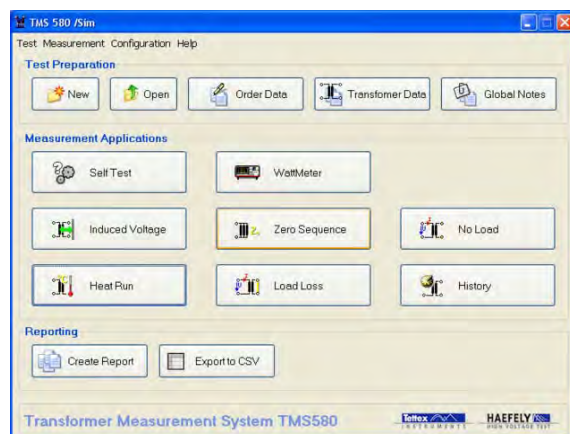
TMS 580 /Sim

Test Measurement Configuration Help

Test Preparation

New

Open

Order Data

Transformer Data

Global Notes

Measurement Applications

Self Test

WattMeter

Induced Voltage

Zero Sequence

No Load

Heat Run

Load Loss

History

Reporting

Create Report

Export to CSV

Transformer Measurement System TMS580

Tettex INSTRUMENTS

HAEFELY HIGH VOLTAGE TEST